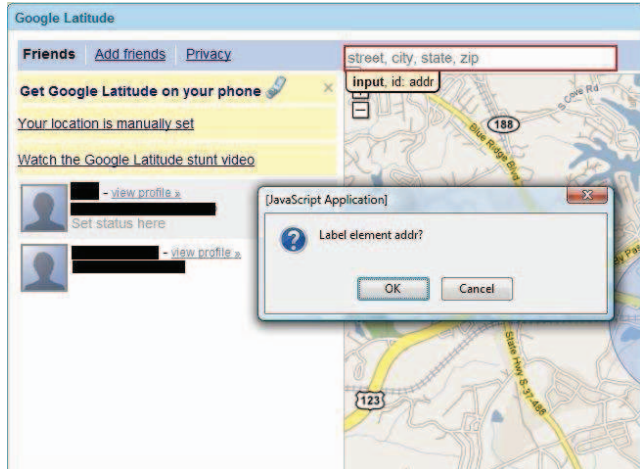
Google Latitude

Friends Add friends Privacy

street, city, state, zip

input, id: addr

Get Google Latitude on your phone

×

Your location is manually set

Watch the Google Latitude stunt video

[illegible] - view profile »

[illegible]

Set status here

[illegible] - view profile »

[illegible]

[JavaScript Application]

Label element addr?

OK Cancel

188

Blue Ridge Blvd

S Cove Rd

State Hwy S-37-488

123